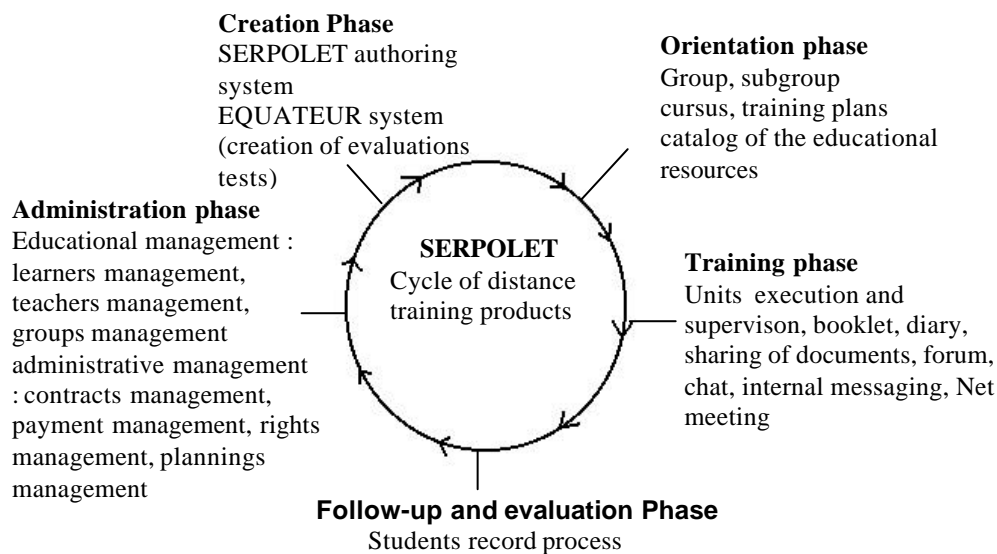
**Creation Phase**
SERPOLET authoring system
EQUATEUR system (creation of evaluations tests)

**Orientation phase**
Group, subgroup
cursus, training plans
catalog of the educational resources

**SERPOLET**
Cycle of distance training products

**Training phase**
Units execution and supervison, booklet, diary, sharing of documents, forum, chat, internal messaging, Net meeting

**Follow-up and evaluation Phase**
Students record process

**Administration phase**
Educational management : learners management, teachers management, groups management administrative management : contracts management, payment management, rights management, plannings management